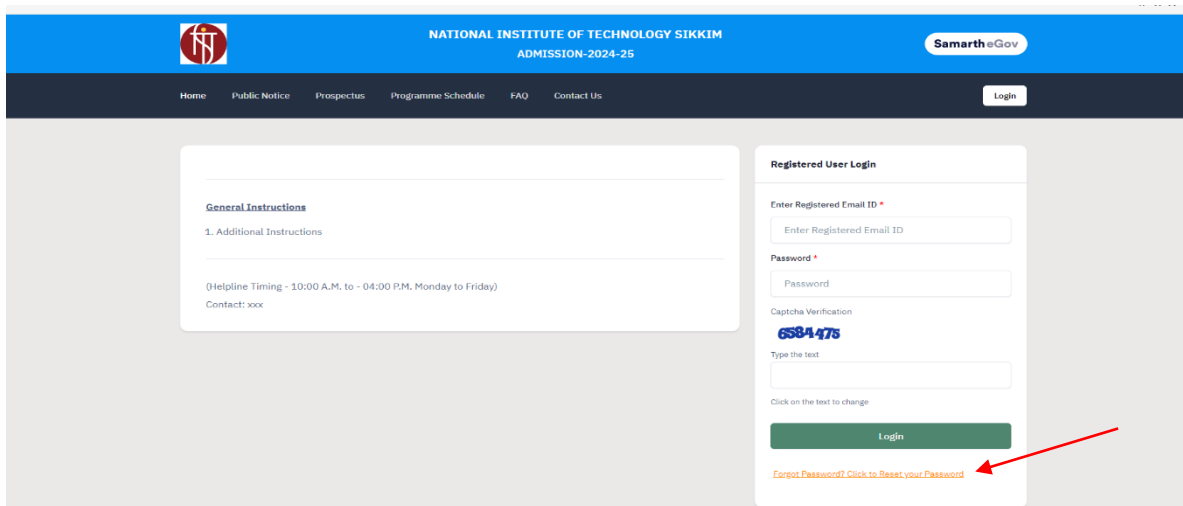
NATIONAL INSTITUTE OF TECHNOLOGY SIKKIM
ADMISSION-2024-25

Samarth eGov

Home Public Notice Prospectus Programme Schedule FAQ Contact Us

Login

General Instructions

1. Additional Instructions

(Helpline Timing - 10:00 A.M. to - 04:00 P.M. Monday to Friday)

Contact: xxx

Registered User Login

Enter Registered Email ID *

Enter Registered Email ID

Password *

Password

Captcha Verification

6584475

Type the text

Click on the text to change

Login

Forgot Password? Click to Reset your Password